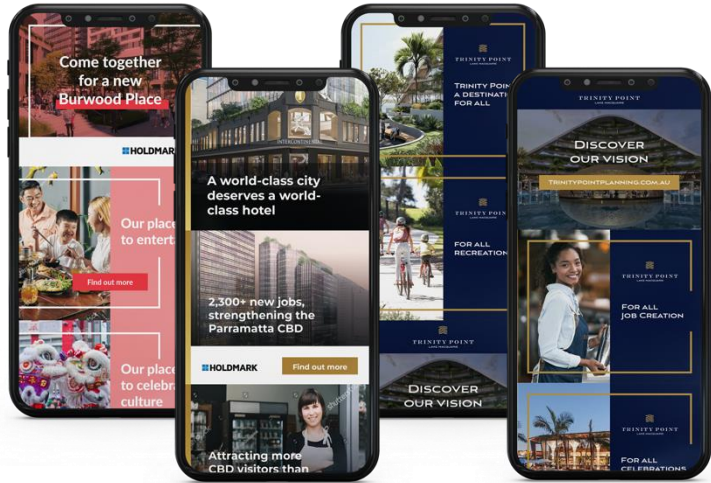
Come together for a new Burwood Place

HOLDMARK

Our place to entert

Find out more

Our place to celebr culture

INTERCONTINENTAL

A world-class city deserves a world-class hotel

2,300+ new jobs, strengthening the Parramatta CBD

HOLDMARK

Find out more

Attracting more CBD visitors than

TRINITY POINT

TRINITY POINT A DESTINATION FOR ALL

TRINITY POINT

FOR ALL RECREATION

TRINITY POINT

DISCOVER OUR VISION

TRINITY POINT

DISCOVER OUR VISION

TRINITYPOINTPLANNING.COM.AU

TRINITY POINT

FOR ALL JOB CREATION

TRINITY POINT

FOR ALL CELEBRATIONS